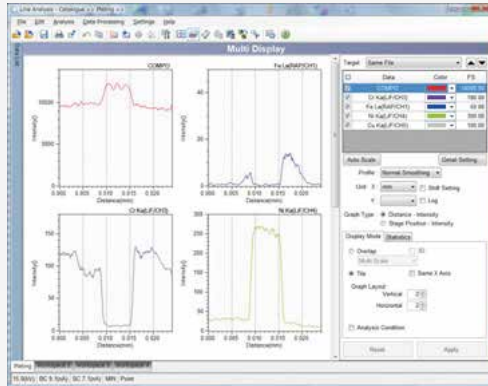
Line Analysis - Catalogue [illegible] Plotting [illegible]

File Edit Analysis Data Processing Settings Help

Multi Display

COMPO

Fe La(RAP/CH1)

Cr Ka(LiF/CH3)

Ni Ka(LiF/CH4)

Intensity()

Distance(mm)

Target Same File

| | Data | Color | FS |
|---|---|---|---|
| | COMPO | | 16000.00 |
| | Cr Ka(LiF/CH3) | | 160.00 |
| | Fe La(RAP/CH1) | | 50.00 |
| | Ni Ka(LiF/CH4) | | 300.00 |
| | Cu Ka(LiF/CH5) | | 30.00 |

Auto Scale

Detail Setting

Profile Normal Smoothing

Unit X mm Shift Setting

Y Log

Graph Type Distance - Intensity

Stage Position - Intensity

Display Mode Statistics

Overlay

Multi Scale

Tile Same X Axis

Graph Layout

Vertical 2

Horizontal 2

Analysis Condition

Reset

Apply

Plotting

15.0(kV) BC 9.1(nA) SC 7.1(nA) MIN Point